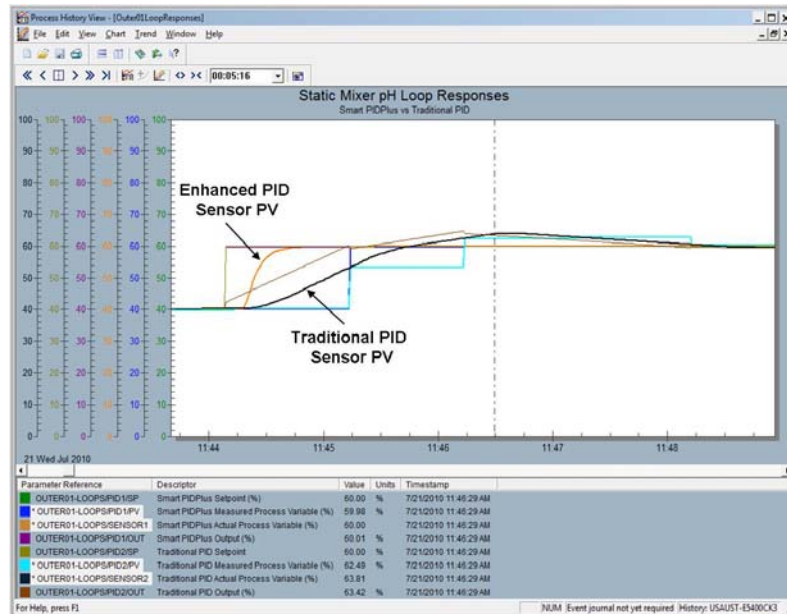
Process History View - [Outer01LoopResponses]

File Edit View Chart Trend Window Help

00:05:16

Static Mixer pH Loop Responses
Smart PIDPlus vs Traditional PID

100 100 100 100 100 100
90 90 90 90 90 90
80 80 80 80 80 80
70 70 70 70 70 70
60 60 60 60 60 60
50 50 50 50 50 50
40 40 40 40 40 40
30 30 30 30 30 30
20 20 20 20 20 20
10 10 10 10 10 10
0 0 0 0 0 0

Enhanced PID Sensor PV

Traditional PID Sensor PV

11:44 11:45 11:46 11:47 11:48

21 Wed Jul 2010

| Parameter Reference | Descriptor | Value | Units | Timestamp |
|---|---|---|---|---|
| OUTER01-LOOPS/PID1/SP | Smart PIDPlus Setpoint (%) | 60.00 | % | 7/21/2010 11:46:29 AM |
| * OUTER01-LOOPS/PID1/PV | Smart PIDPlus Measured Process Variable (%) | 59.98 | % | 7/21/2010 11:46:29 AM |
| * OUTER01-LOOPS/SENSOR1 | Smart PIDPlus Actual Process Variable (%) | 60.00 | | 7/21/2010 11:46:29 AM |
| OUTER01-LOOPS/PID1/OUT | Smart PIDPlus Output (%) | 60.01 | % | 7/21/2010 11:46:29 AM |
| OUTER01-LOOPS/PID2/SP | Traditional PID Setpoint | 60.00 | % | 7/21/2010 11:46:29 AM |
| * OUTER01-LOOPS/PID2/PV | Traditional PID Measured Process Variable (%) | 62.48 | % | 7/21/2010 11:46:29 AM |
| * OUTER01-LOOPS/SENSOR2 | Traditional PID Actual Process Variable (%) | 63.81 | | 7/21/2010 11:46:29 AM |
| OUTER01-LOOPS/PID2/OUT | Traditional PID Output (%) | 63.42 | % | 7/21/2010 11:46:29 AM |

For Help, press F1 | NUM | Event journal not yet required | History: USAUST-E5400CK3